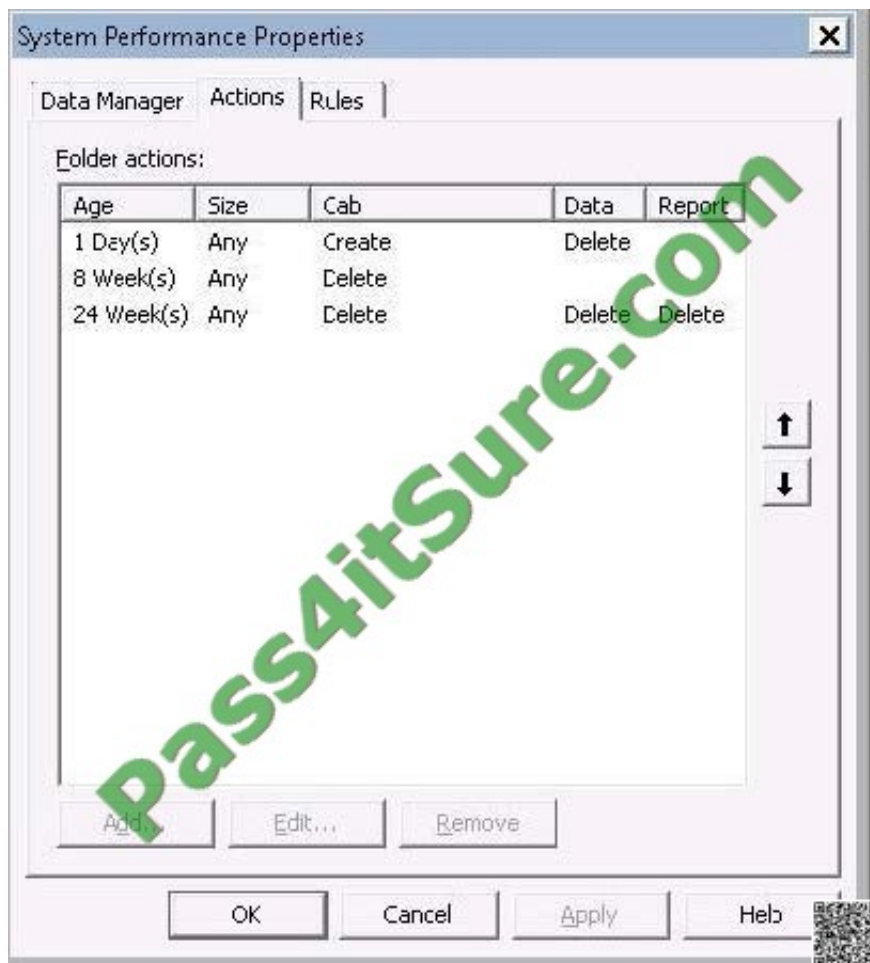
System Performance Properties

Data Manager | Actions | Rules

Folder actions:

| Age | Size | Cab | Data | Report |
|---|---|---|---|---|
| 1 Day(s) | Any | Create | Delete | |
| 8 Week(s) | Any | Delete | | |
| 24 Week(s) | Any | Delete | Delete | Delete |

Add... Edit... Remove

OK Cancel Apply Help

Pass4itSure.com